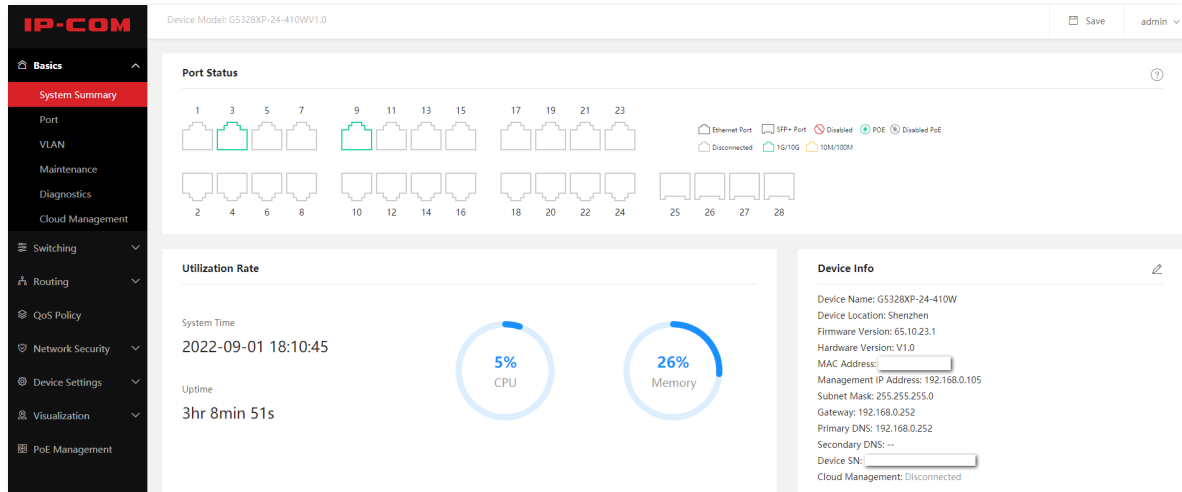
IP-COM

Device Model: G5328XP-24-410WV1.0

Save

admin

Basics

System Summary

Port

VLAN

Maintenance

Diagnostics

Cloud Management

Switching

Routing

QoS Policy

Network Security

Device Settings

Visualization

PoE Management

Port Status

1 3 5 7 9 11 13 15 17 19 21 23

2 4 6 8 10 12 14 16 18 20 22 24 25 26 27 28

Ethernet Port SFP+ Port Disabled POE Disabled PoE

Disconnected 1G/10G 10M/100M

Utilization Rate

System Time

2022-09-01 18:10:45

Uptime

3hr 8min 51s

5%
CPU

26%
Memory

Device Info

Device Name: G5328XP-24-410W
Device Location: Shenzhen
Firmware Version: 65.10.23.1
Hardware Version: V1.0
MAC Address:
Management IP Address: 192.168.0.105
Subnet Mask: 255.255.255.0
Gateway: 192.168.0.252
Primary DNS: 192.168.0.252
Secondary DNS: --
Device SN:
Cloud Management: Disconnected